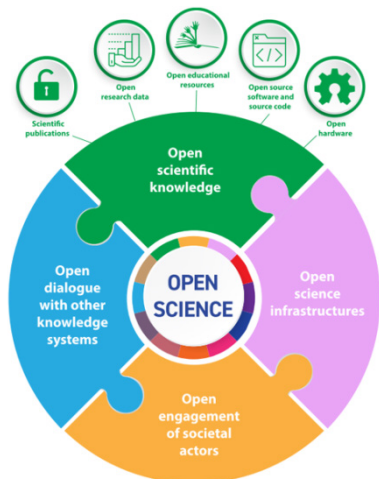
Scientific publications

Open research data

Open educational resources

Open source software and source code

Open hardware

Open scientific knowledge

Open dialogue with other knowledge systems

OPEN SCIENCE

Open science infrastructures

Open engagement of societal actors